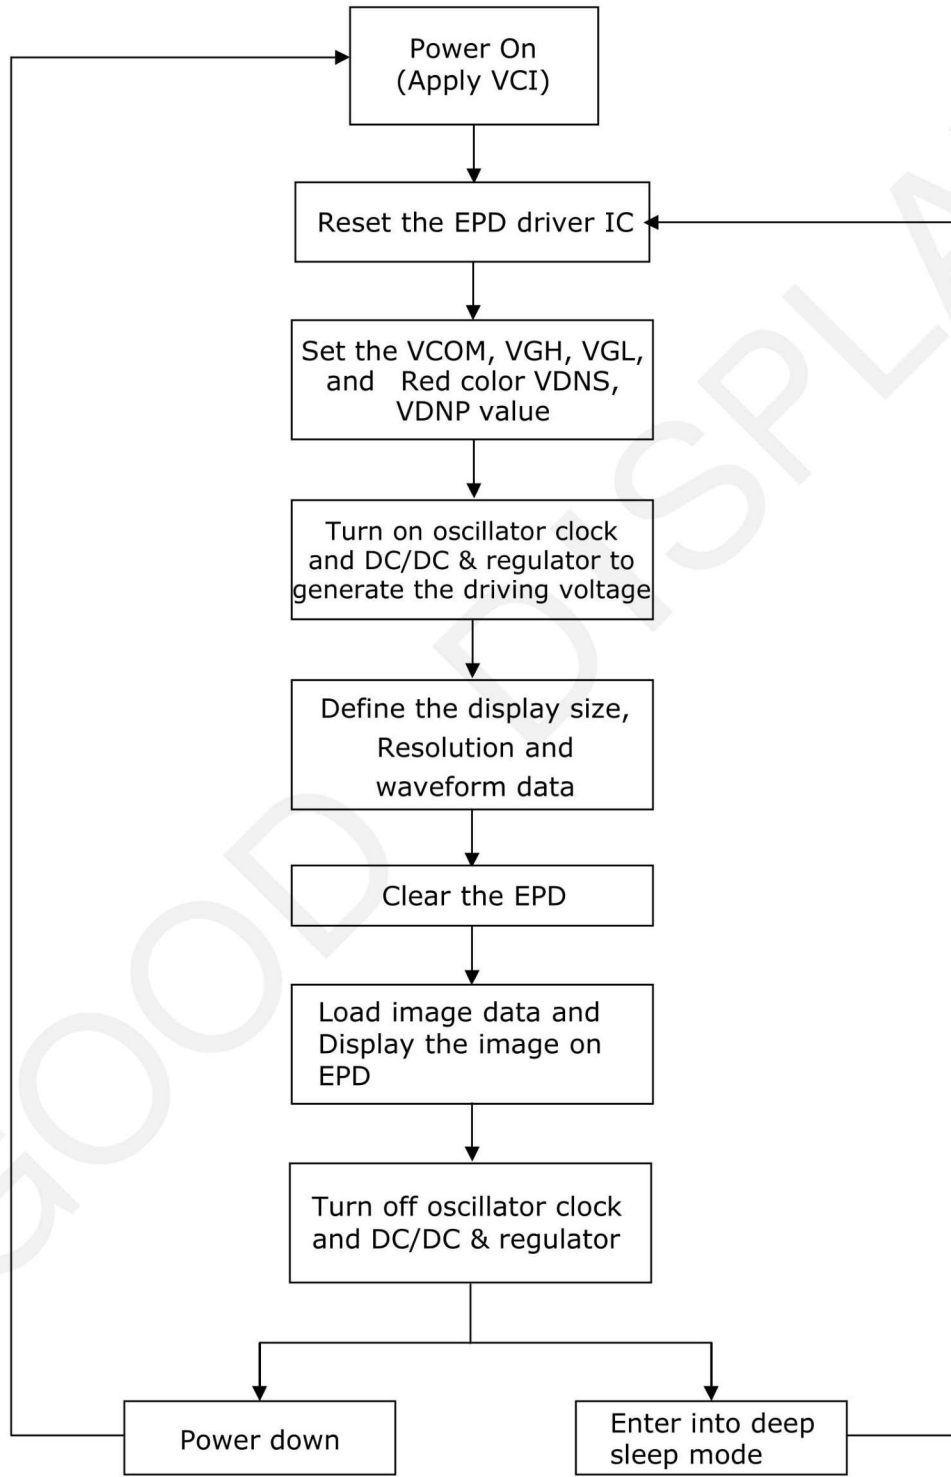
Power On
(Apply VCI)

Reset the EPD driver IC

Set the VCOM, VGH, VGL, and Red color VDNS, VDNP value

Turn on oscillator clock and DC/DC & regulator to generate the driving voltage

Define the display size, Resolution and waveform data

Clear the EPD

Load image data and Display the image on EPD

Turn off oscillator clock and DC/DC & regulator

Power down

Enter into deep sleep mode

GOOD DISPLA